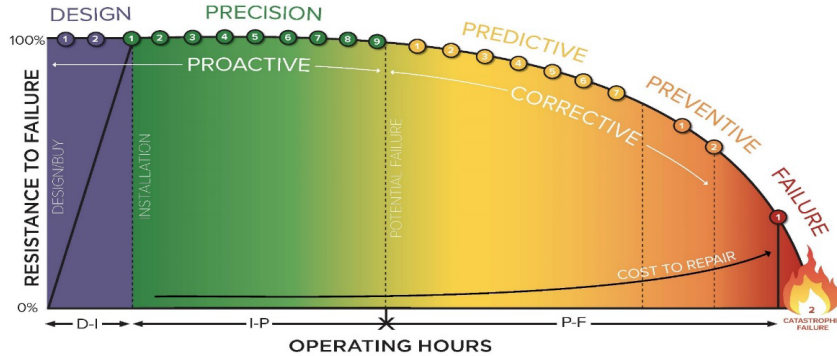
DESIGN
PRECISION
PREDICTIVE
PREVENTIVE
FAILURE
100%
1 2
1 2 3 4 5 6 7 8 9
1 2 3 4 5 6 7
1 2
1
PROACTIVE
CORRECTIVE
RESISTANCE TO FAILURE
DESIGN/BUY
INSTALLATION
POTENTIAL FAILURE
COST TO REPAIR
2
CATASTROPHIC FAILURE
0%
D-I
I-P
P-F
OPERATING HOURS